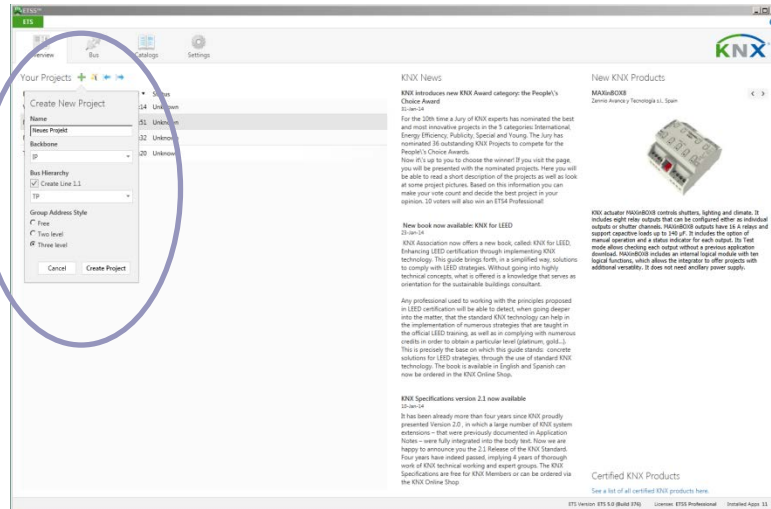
ETS5
ETS

Overview Bus Catalogs Settings

KNX

Your Projects

Status
14 Unknown
51 Unknown
32 Unknown
20 Unknown

Create New Project
Name
Neues Projekt
Backbone
IP
Bus Hierarchy
Create Line 1.1
TP
Group Address Style
Free
Two level
Three level
Cancel Create Project

KNX News

KNX introduces new KNX Award category: the People\'s Choice Award
31-Jan-14
For the 10th time a Jury of KNX experts has nominated the best and most innovative projects in the 5 categories International, Energy Efficiency, Publicity, Special and Young. The Jury has nominated 36 outstanding KNX Projects to compete for the People\'s Choice Awards.
Now it\'s up to you to choose the winner! If you visit the page, you will be presented with the nominated projects. Here you will be able to read a short description of the projects as well as look at some project pictures. Based on this information you can make your vote count and decide the best project in your opinion. 10 voters will also win an ETS4 Professional!

New book now available: KNX for LEED
23-Jan-14
KNX Association now offers a new book, called: KNX for LEED, Enhancing LEED certification through implementing KNX technology. This guide brings forth, in a simplified way, solutions to comply with LEED strategies. Without going into highly technical concepts, what is offered is a knowledge that serves as orientation for the sustainable buildings consultant.

Any professional used to working with the principles proposed in LEED certification will be able to detect, when going deeper into the matter, that the standard KNX technology can help in the implementation of numerous strategies that are taught in the official LEED training, as well as in complying with numerous credits in order to obtain a particular level (platinum, gold...). This is precisely the base on which this guide stands: concrete solutions for LEED strategies, through the use of standard KNX technology. The book is available in English and Spanish can now be ordered in the KNX Online Shop.

KNX Specifications version 2.1 now available
10-Jan-14
It has been already more than four years since KNX proudly presented Version 2.0 , in which a large number of KNX system extensions – that were previously documented in Application Notes – were fully integrated into the body text. Now we are happy to announce you the 2.1 Release of the KNX Standard. Four years have indeed passed, implying 4 years of thorough work of KNX technical working and expert groups. The KNX Specifications are free for KNX Members or can be ordered via the KNX Online Shop

New KNX Products

MAXinBOX8
Zennio Avance y Tecnología s.l., Spain

KNX actuator MAXinBOX8 controls shutters, lighting and climate. It includes eight relay outputs that can be configured either as individual outputs or shutter channels. MAXinBOX8 outputs have 16 A relays and support capacitive loads up to 140 µF. It includes the option of manual operation and a status indicator for each output. Its Test mode allows checking each output without a previous application download. MAXinBOX8 includes an internal logical module with ten logical functions, which allows the integrator to offer projects with additional versatility. It does not need ancillary power supply.

Certified KNX Products
See a list of all certified KNX products here.

ETS Version ETS 5.0 (Build 376) License ETS5 Professional Installed Apps 11